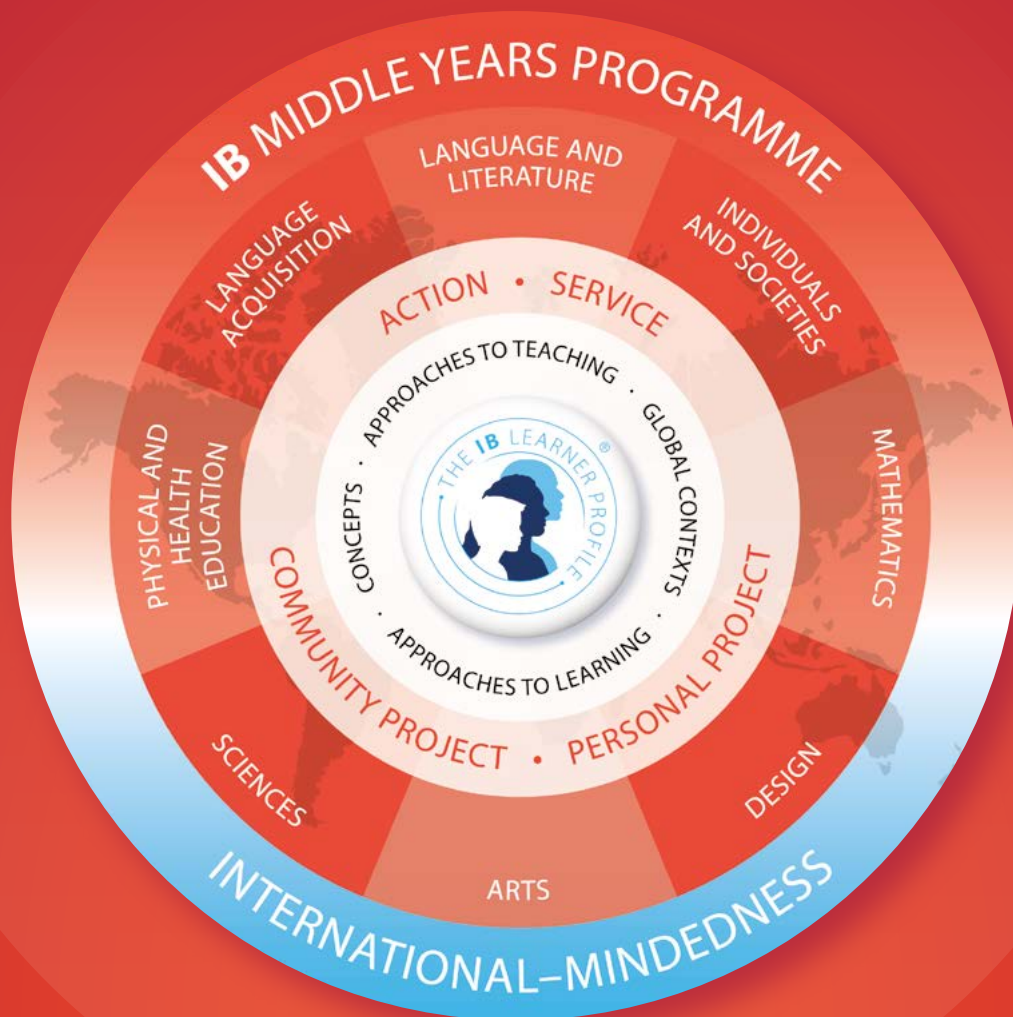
IB MIDDLE YEARS PROGRAMME

LANGUAGE AND LITERATURE

INDIVIDUALS AND SOCIETIES

MATHEMATICS

DESIGN

ARTS

SCIENCES

PHYSICAL AND HEALTH EDUCATION

LANGUAGE ACQUISITION

ACTION • SERVICE

COMMUNITY PROJECT • PERSONAL PROJECT

APPROACHES TO TEACHING • GLOBAL CONTEXTS • APPROACHES TO LEARNING • CONCEPTS

THE IB LEARNER PROFILE®

INTERNATIONAL–MINDEDNESS